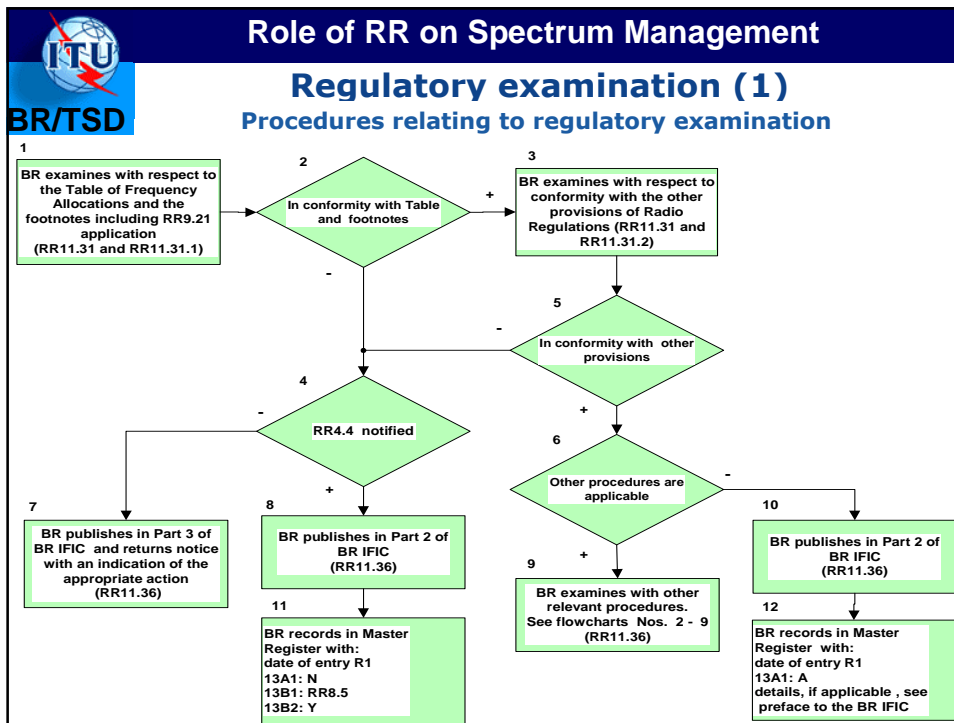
ITU

BR/TSD

Role of RR on Spectrum Management

Regulatory examination (1)

Procedures relating to regulatory examination

1

BR examines with respect to the Table of Frequency Allocations and the footnotes including RR9.21 application (RR11.31 and RR11.31.1)

2

In conformity with Table and footnotes

+

-

3

BR examines with respect to conformity with the other provisions of Radio Regulations (RR11.31 and RR11.31.2)

5

In conformity with other provisions

-

+

4

RR4.4 notified

-

+

6

Other procedures are applicable

-

+

7

BR publishes in Part 3 of BR IFIC and returns notice with an indication of the appropriate action (RR11.36)

8

BR publishes in Part 2 of BR IFIC (RR11.36)

9

BR examines with other relevant procedures. See flowcharts Nos. 2 - 9 (RR11.36)

10

BR publishes in Part 2 of BR IFIC (RR11.36)

11

BR records in Master Register with:
date of entry R1
13A1: N
13B1: RR8.5
13B2: Y

12

BR records in Master Register with:
date of entry R1
13A1: A
details, if applicable , see preface to the BR IFIC